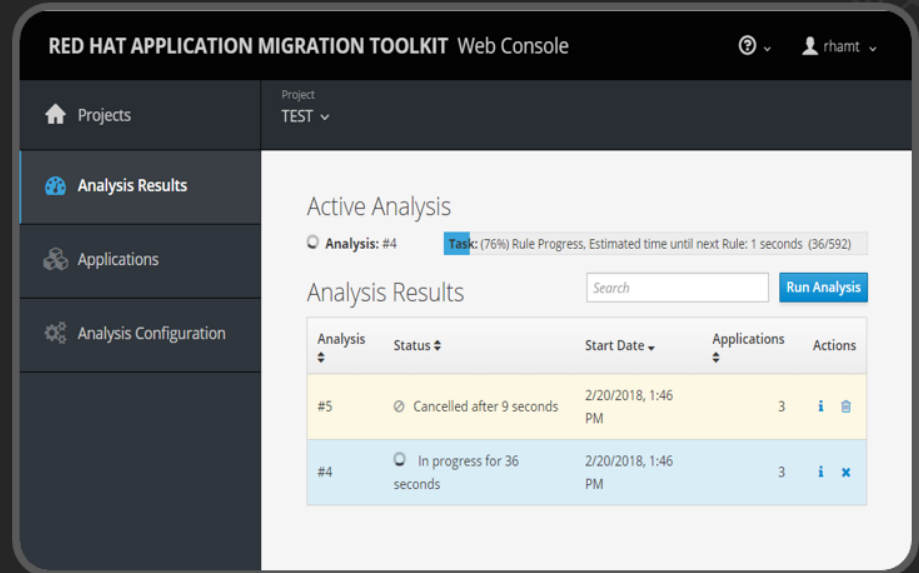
RED HAT APPLICATION MIGRATION TOOLKIT Web Console

rhamt

Projects

Analysis Results

Applications

Analysis Configuration

Project
TEST

Active Analysis

Analysis: #4

Task: (76%) Rule Progress, Estimated time until next Rule: 1 seconds (36/592)

Analysis Results

Search

Run Analysis

| Analysis | Status | Start Date | Applications | Actions |
|---|---|---|---|---|
| #5 | Cancelled after 9 seconds | 2/20/2018, 1:46 PM | 3 | |
| #4 | In progress for 36 seconds | 2/20/2018, 1:46 PM | 3 | |